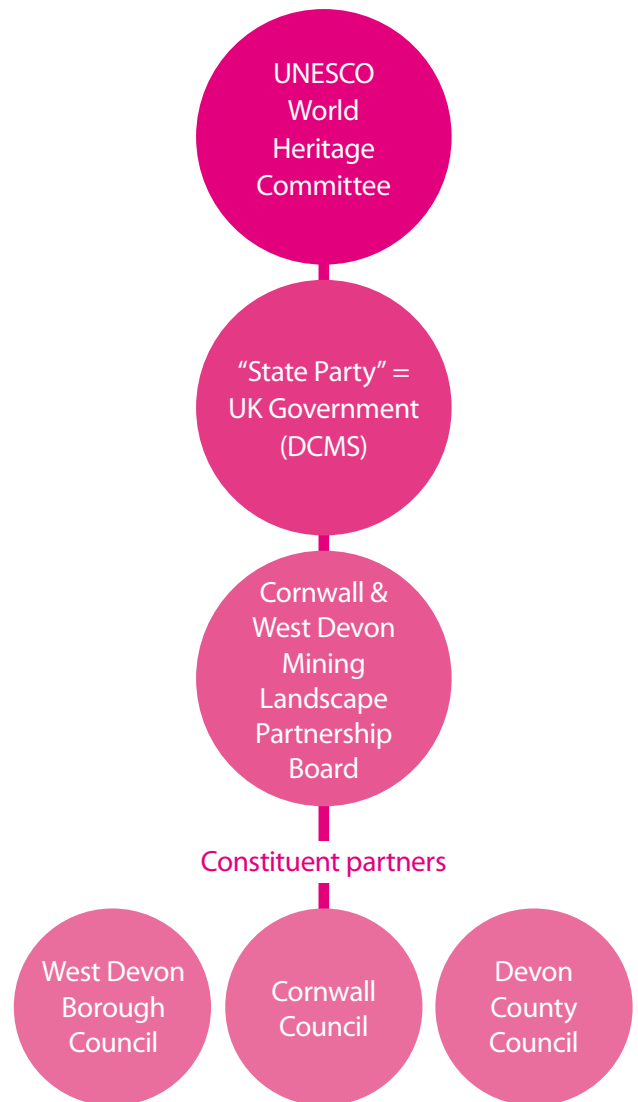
UNESCO World Heritage Committee

“State Party” = UK Government (DCMS)

Cornwall & West Devon Mining Landscape Partnership Board

Constituent partners

West Devon Borough Council

Cornwall Council

Devon County Council